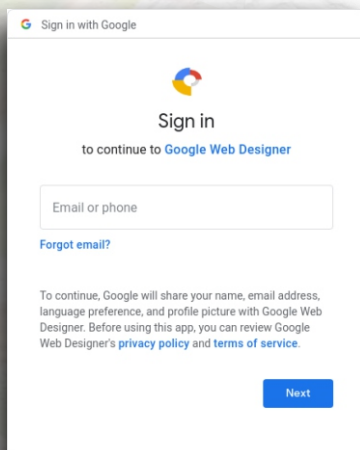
G Sign in with Google

Sign in

to continue to Google Web Designer

Email or phone

Forgot email?

To continue, Google will share your name, email address, language preference, and profile picture with Google Web Designer. Before using this app, you can review Google Web Designer's privacy policy and terms of service.

Next